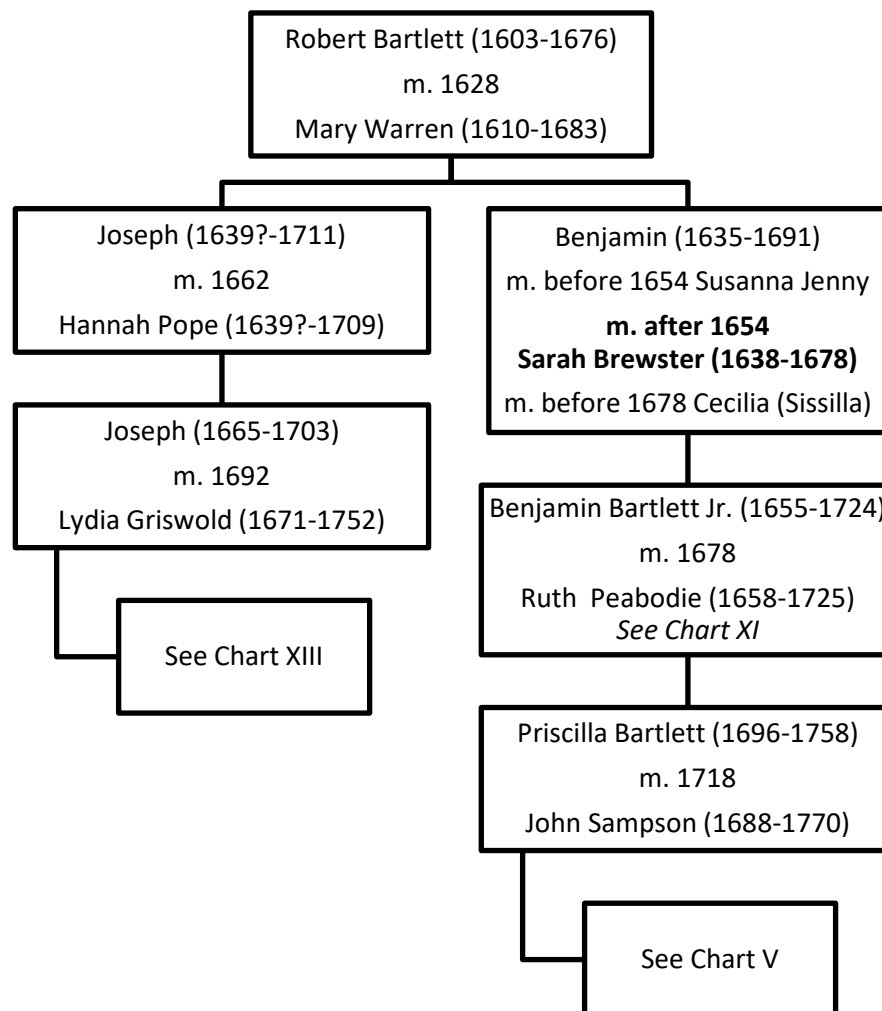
Robert Bartlett (1603-1676)
m. 1628
Mary Warren (1610-1683)

Joseph (1639?-1711)
m. 1662
Hannah Pope (1639?-1709)

Joseph (1665-1703)
m. 1692
Lydia Griswold (1671-1752)

See Chart XIII

Benjamin (1635-1691)
m. before 1654 Susanna Jenny
**m. after 1654 Sarah Brewster (1638-1678)**
m. before 1678 Cecilia (Sissilla)

Benjamin Bartlett Jr. (1655-1724)
m. 1678
Ruth Peabodie (1658-1725)
*See Chart XI*

Priscilla Bartlett (1696-1758)
m. 1718
John Sampson (1688-1770)

See Chart V